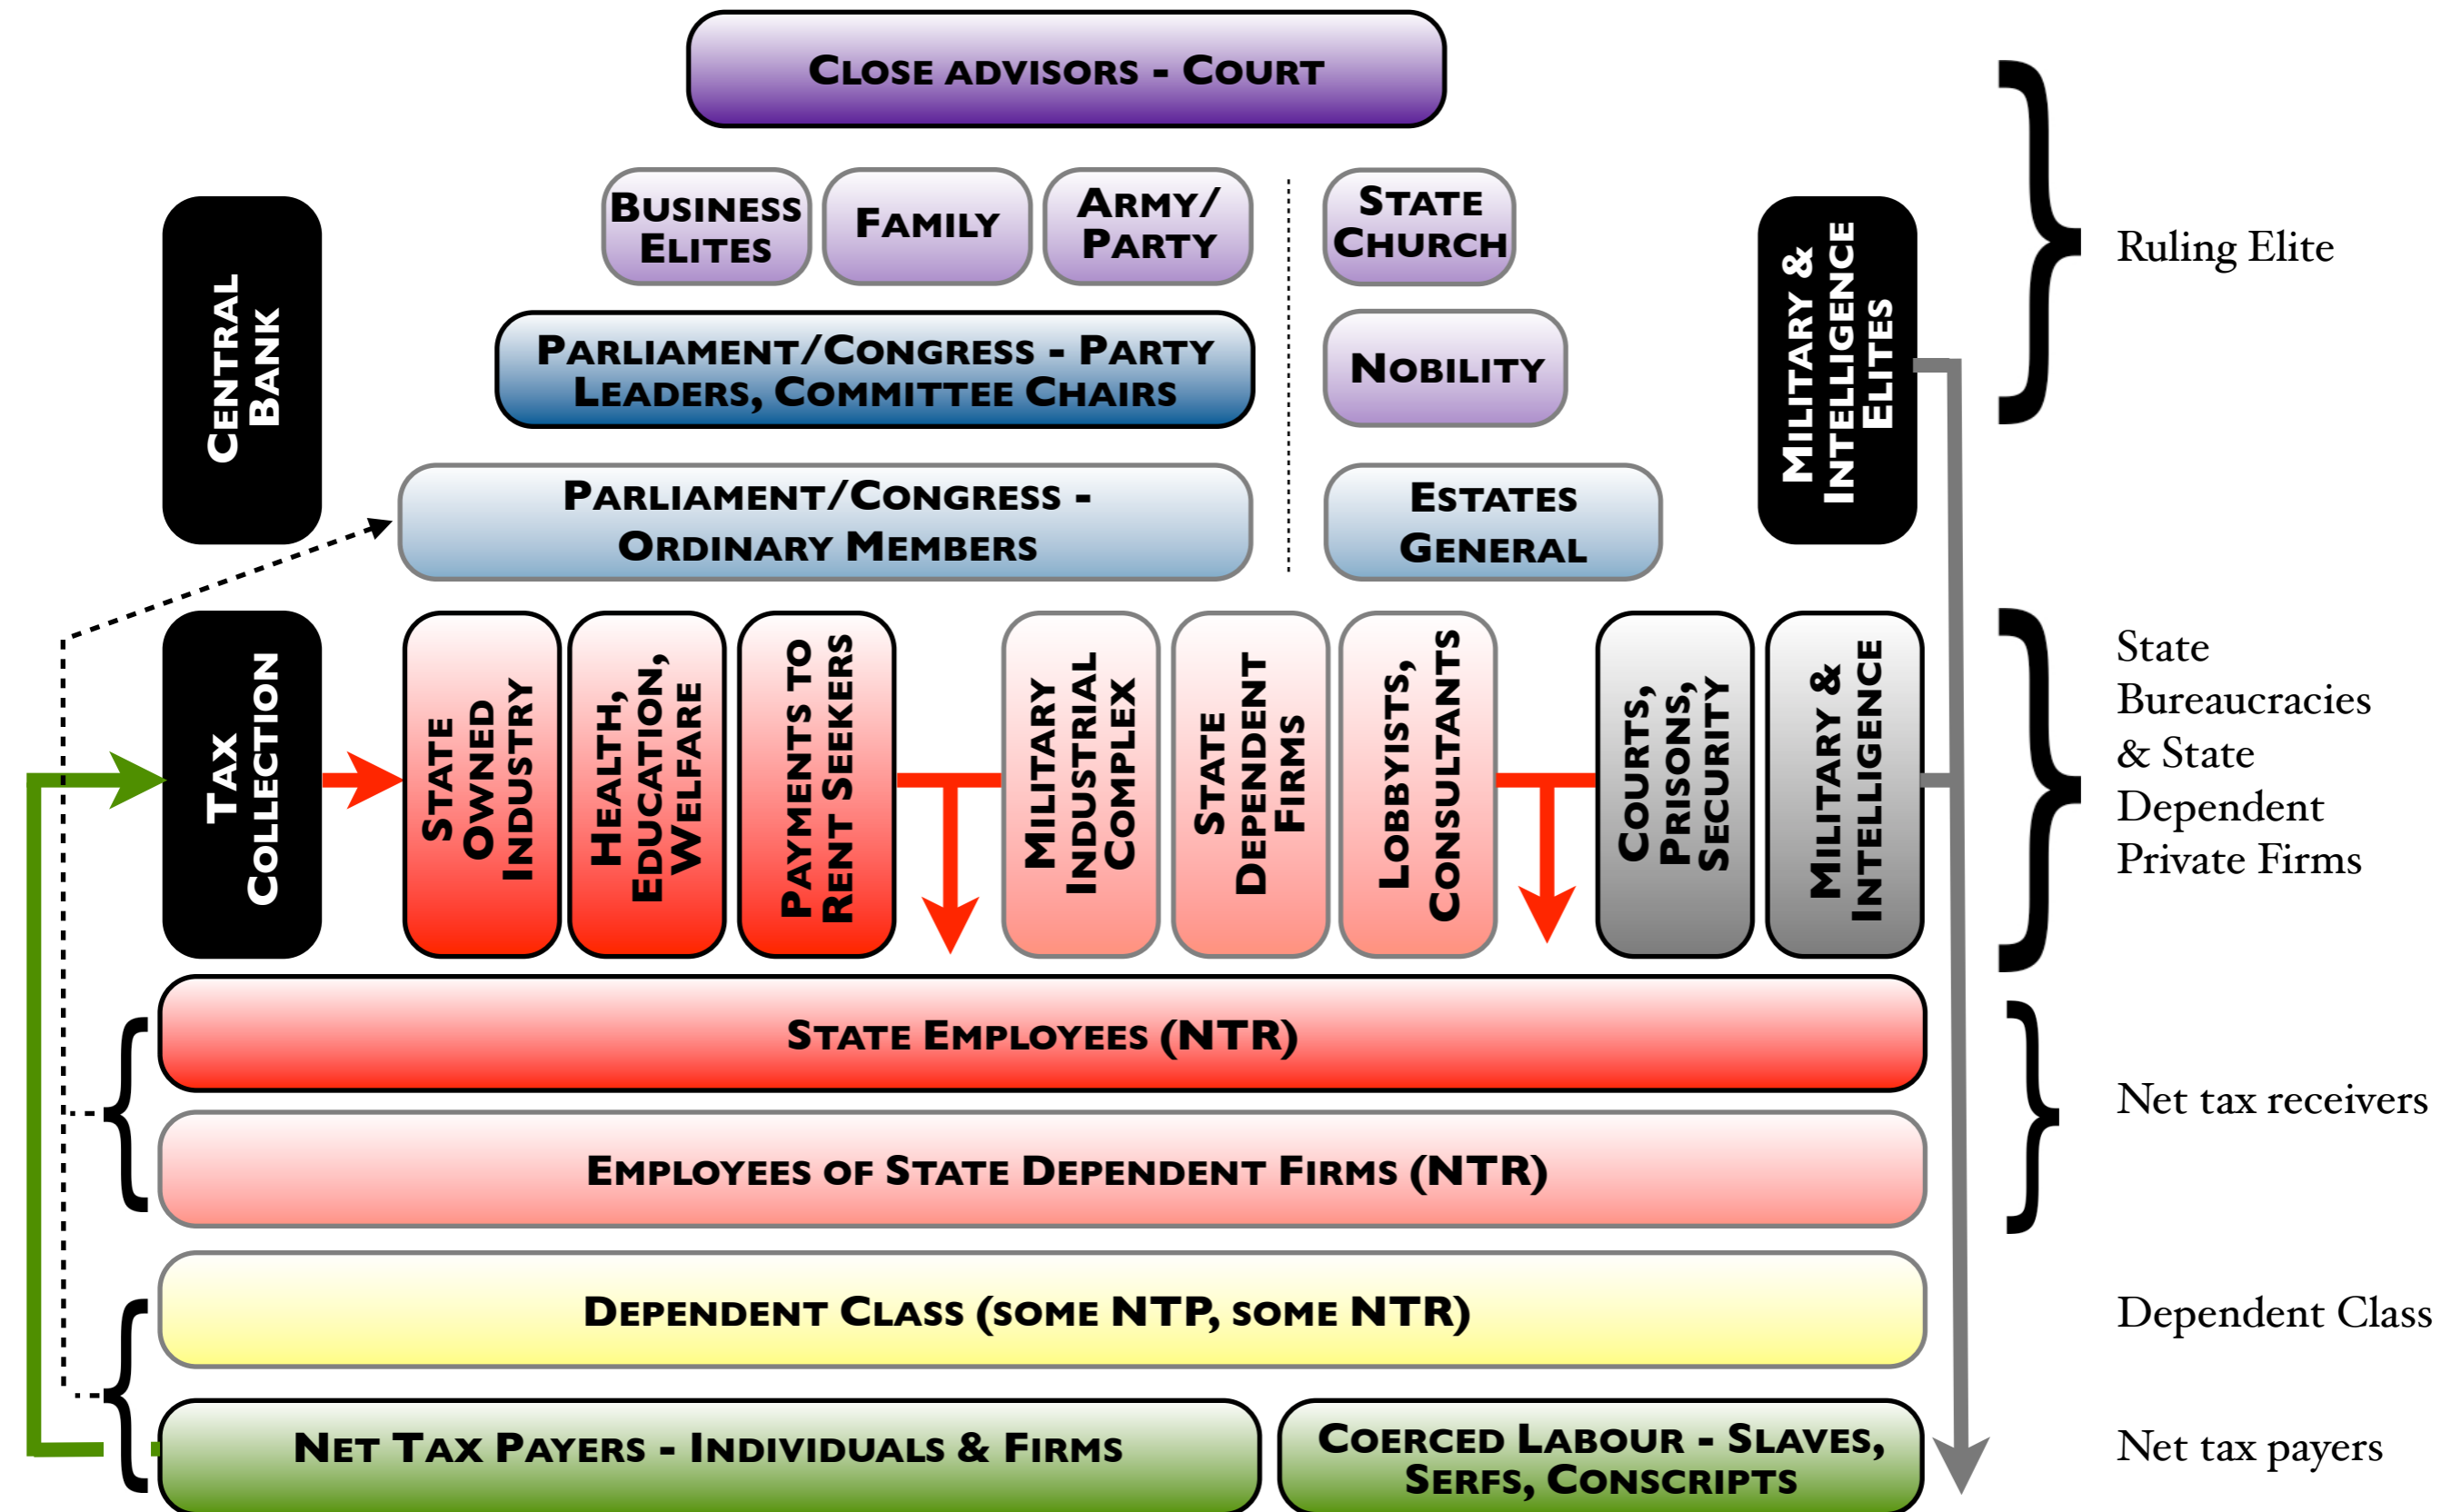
Close advisors - Court

Business Elites

Family

Army/ Party

State Church

Central Bank

Parliament/Congress - Party Leaders, Committee Chairs

Nobility

Military & Intelligence Elites

Ruling Elite

Parliament/Congress - Ordinary Members

Estates General

Tax Collection

State Owned Industry

Health, Education, Welfare

Payments to Rent Seekers

Military Industrial Complex

State Dependent Firms

Lobbyists, Consultants

Courts, Prisons, Security

Military & Intelligence

State Bureaucracies & State Dependent Private Firms

State Employees (NTR)

Employees of State Dependent Firms (NTR)

Net tax receivers

Dependent Class (some NTP, some NTR)

Dependent Class

Net Tax Payers - Individuals & Firms

Coerced Labour - Slaves, Serfs, Conscripts

Net tax payers